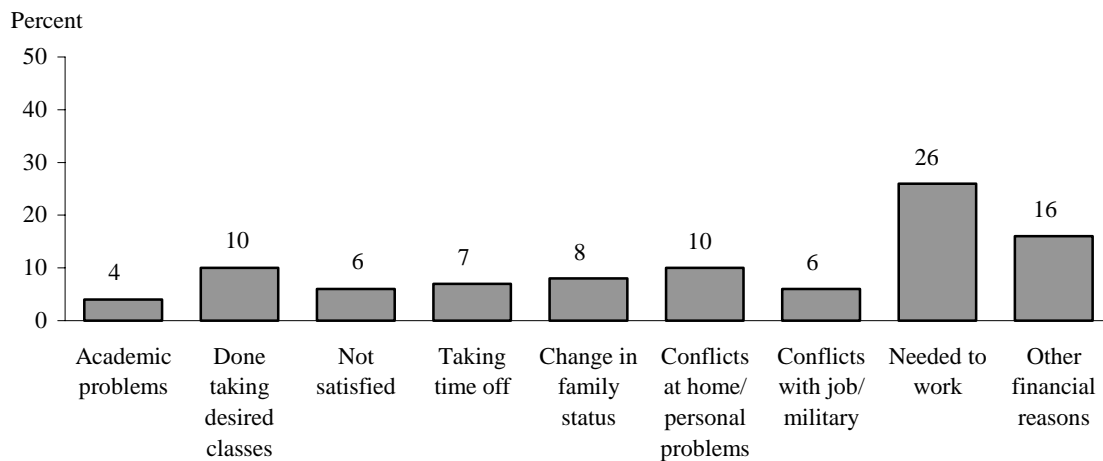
Percent

50

40

30

20

10

0

4

10

6

7

8

10

6

26

16

Academic problems

Done taking desired classes

Not satisfied

Taking time off

Change in family status

Conflicts at home/ personal problems

Conflicts with job/ military

Needed to work

Other financial reasons